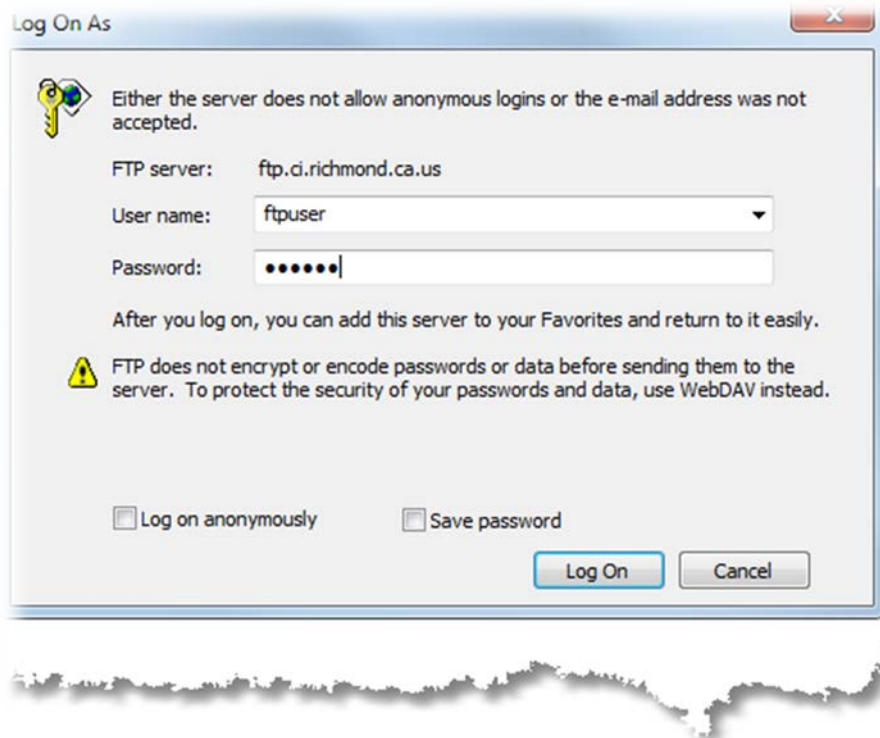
Log On As

Either the server does not allow anonymous logins or the e-mail address was not accepted.

FTP server: ftp.ci.richmond.ca.us

User name: ftpuser

Password: ••••••

After you log on, you can add this server to your Favorites and return to it easily.

FTP does not encrypt or encode passwords or data before sending them to the server. To protect the security of your passwords and data, use WebDAV instead.

Log on anonymously

Save password

Log On

Cancel